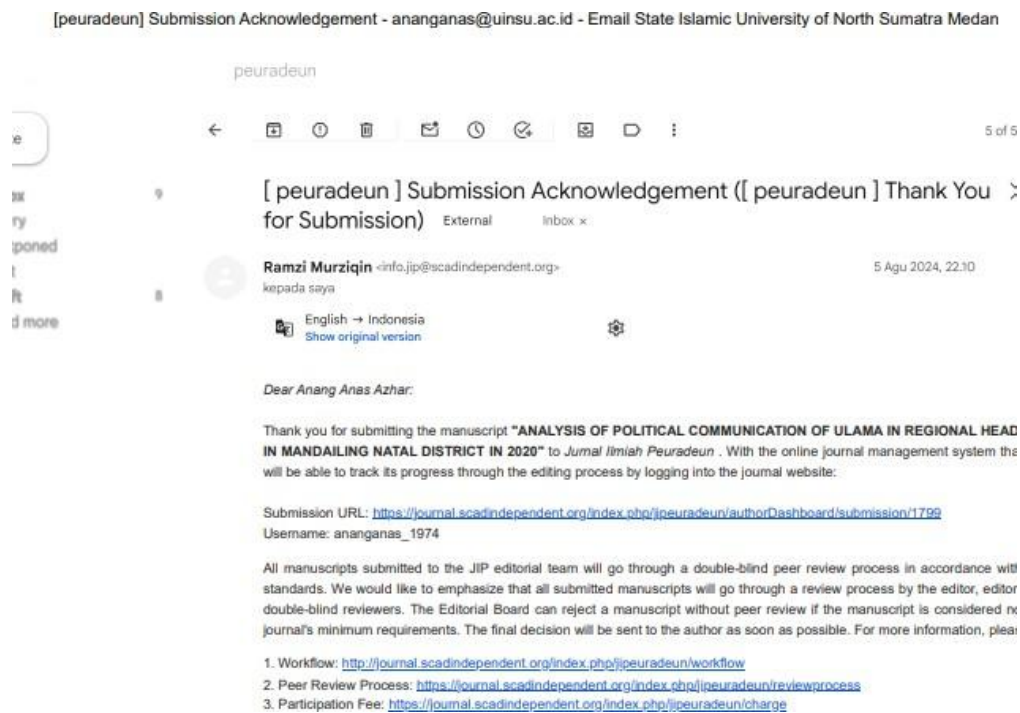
[peuradeun] Submission Acknowledgement - ananganas@uinsu.ac.id - Email State Islamic University of North Sumatra Medan

peuradeun

e

ox 9
ry
tponed
t
ft 8
d more

5 of 5

[ peuradeun ] Submission Acknowledgement ([ peuradeun ] Thank You for Submission) External Inbox ×

Ramzi Murziqin <info.jip@scadindependent.org>
kepada saya

5 Agu 2024, 22.10

English → Indonesia
Show original version

Dear Anang Anas Azhar:

Thank you for submitting the manuscript "ANALYSIS OF POLITICAL COMMUNICATION OF ULAMA IN REGIONAL HEAD IN MANDAILING NATAL DISTRICT IN 2020" to Jurnal Ilmiah Peuradeun . With the online journal management system tha will be able to track its progress through the editing process by logging into the journal website:

Submission URL: https://journal.scadindependent.org/index.php/jipeuradeun/authorDashboard/submission/1799
Username: ananganas_1974

All manuscripts submitted to the JIP editorial team will go through a double-blind peer review process in accordance wit standards. We would like to emphasize that all submitted manuscripts will go through a review process by the editor, editor double-blind reviewers. The Editorial Board can reject a manuscript without peer review if the manuscript is considered n journal's minimum requirements. The final decision will be sent to the author as soon as possible. For more information, plea

1. Workflow: http://journal.scadindependent.org/index.php/jipeuradeun/workflow
2. Peer Review Process: https://journal.scadindependent.org/index.php/jipeuradeun/reviewprocess
3. Participation Fee: https://journal.scadindependent.org/index.php/jipeuradeun/charge